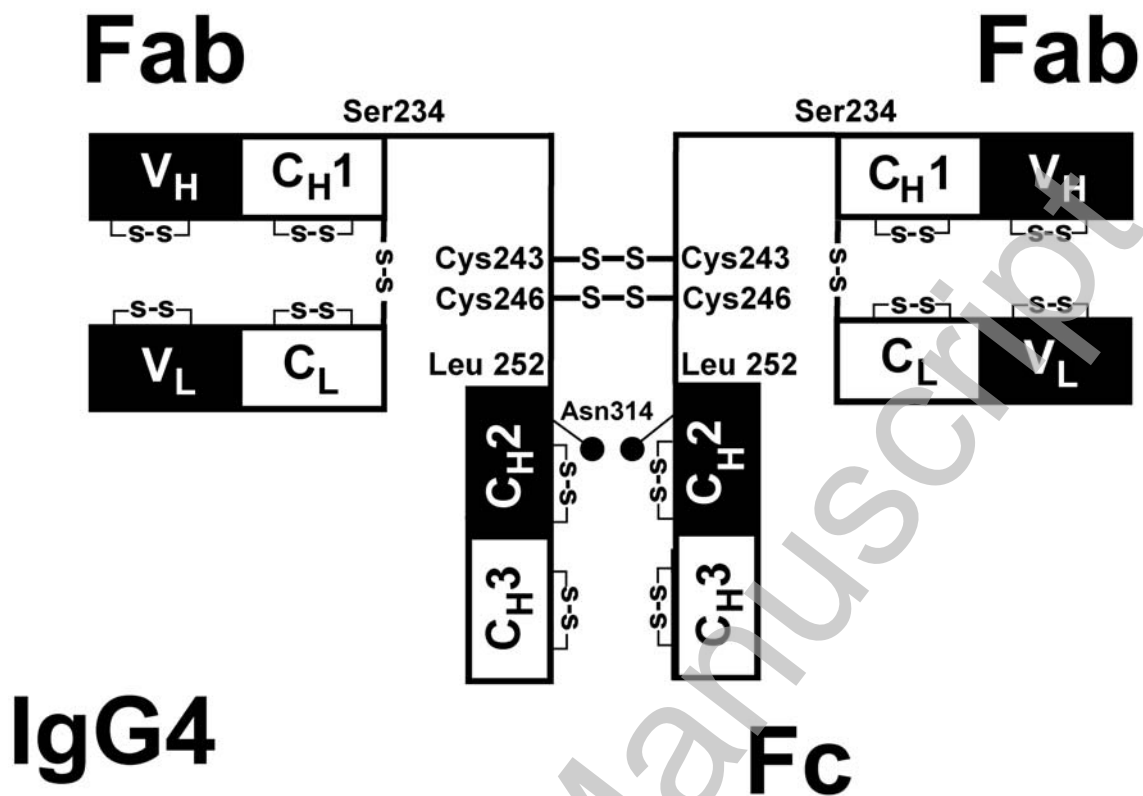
Fab

Fab

Ser234

Ser234

$V_H$

$C_H1$

$C_H1$

$V_H$

S-S

S-S

S-S

S-S

S-S

S-S

Cys243 —S—S— Cys243

Cys246 —S—S— Cys246

S-S

S-S

S-S

S-S

$V_L$

$C_L$

$C_L$

$V_L$

Leu 252

Leu 252

Asn314

$C_H2$

$C_H2$

S-S

S-S

$C_H3$

$C_H3$

S-S

S-S

IgG4

Fc

Accepted Manuscript